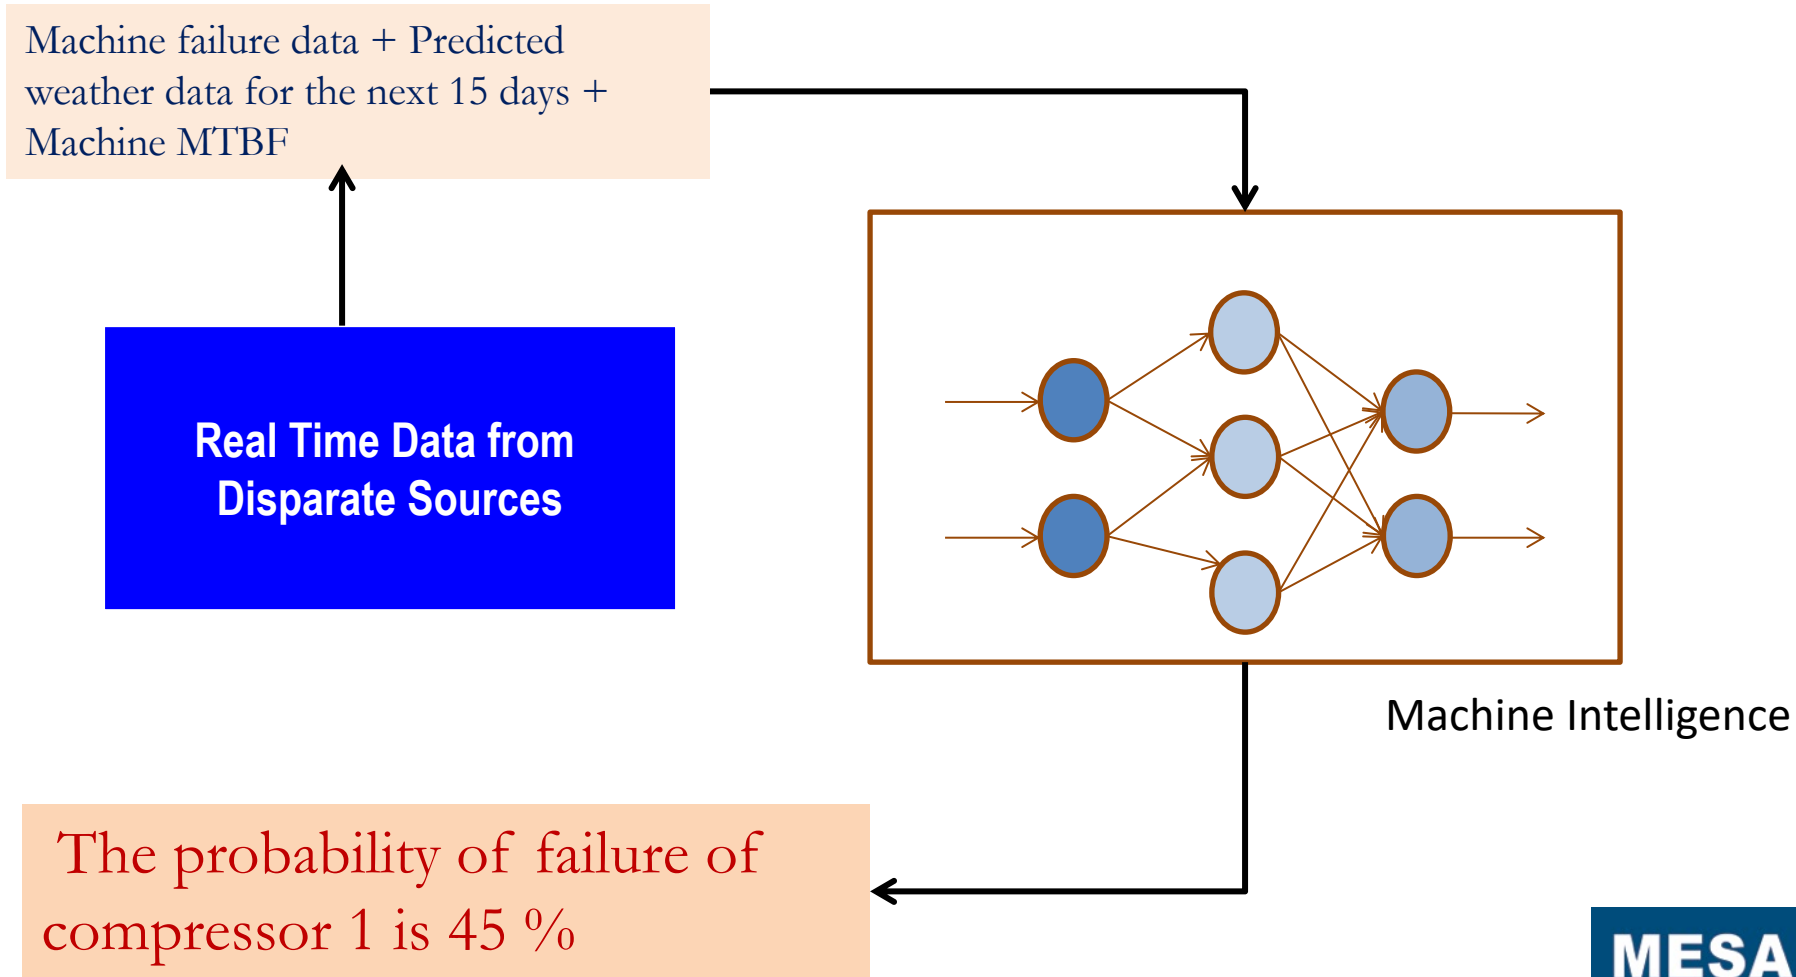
Machine failure data + Predicted weather data for the next 15 days + Machine MTBF

Real Time Data from Disparate Sources

Machine Intelligence

The probability of failure of compressor 1 is 45 %

MESA